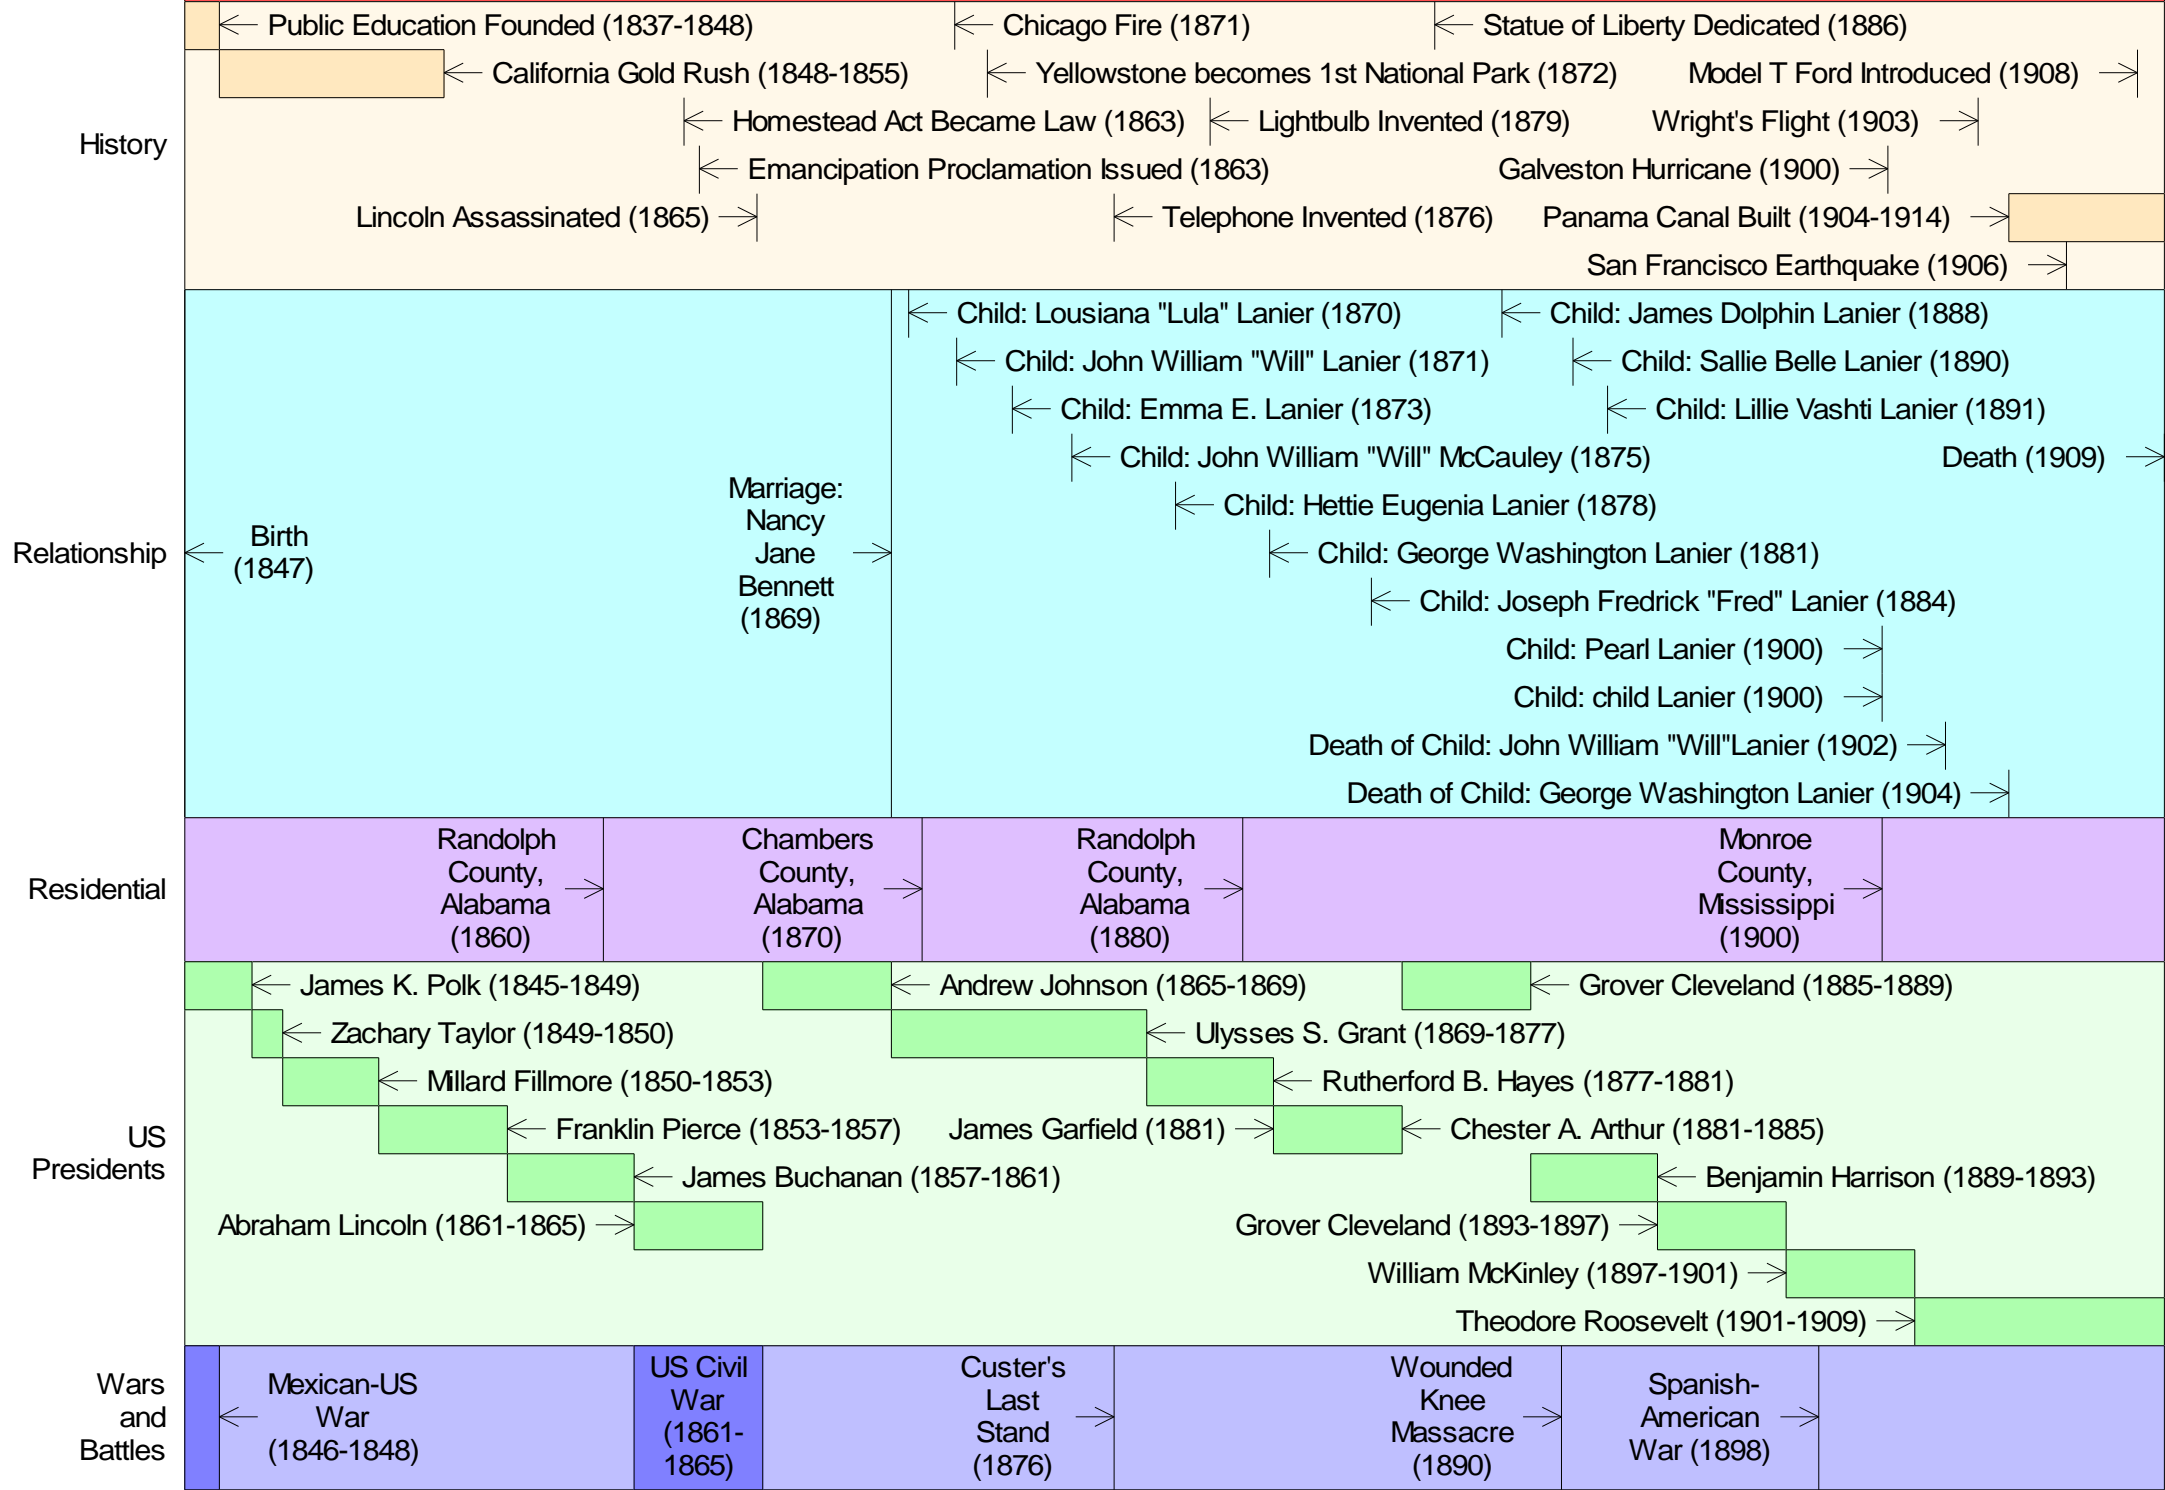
History

Public Education Founded (1837-1848)
Chicago Fire (1871)
Statue of Liberty Dedicated (1886)
California Gold Rush (1848-1855)
Yellowstone becomes 1st National Park (1872)
Model T Ford Introduced (1908)
Homestead Act Became Law (1863)
Lightbulb Invented (1879)
Wright's Flight (1903)
Emancipation Proclamation Issued (1863)
Galveston Hurricane (1900)
Lincoln Assassinated (1865)
Telephone Invented (1876)
Panama Canal Built (1904-1914)
San Francisco Earthquake (1906)

Relationship

Birth (1847)
Marriage: Nancy Jane Bennett (1869)
Child: Lousiana "Lula" Lanier (1870)
Child: James Dolphin Lanier (1888)
Child: John William "Will" Lanier (1871)
Child: Sallie Belle Lanier (1890)
Child: Emma E. Lanier (1873)
Child: Lillie Vashti Lanier (1891)
Child: John William "Will" McCauley (1875)
Death (1909)
Child: Hettie Eugenia Lanier (1878)
Child: George Washington Lanier (1881)
Child: Joseph Fredrick "Fred" Lanier (1884)
Child: Pearl Lanier (1900)
Child: child Lanier (1900)
Death of Child: John William "Will"Lanier (1902)
Death of Child: George Washington Lanier (1904)

Residential

Randolph County, Alabama (1860)
Chambers County, Alabama (1870)
Randolph County, Alabama (1880)
Monroe County, Mississippi (1900)

US Presidents

James K. Polk (1845-1849)
Andrew Johnson (1865-1869)
Grover Cleveland (1885-1889)
Zachary Taylor (1849-1850)
Ulysses S. Grant (1869-1877)
Millard Fillmore (1850-1853)
Rutherford B. Hayes (1877-1881)
Franklin Pierce (1853-1857)
James Garfield (1881)
Chester A. Arthur (1881-1885)
James Buchanan (1857-1861)
Benjamin Harrison (1889-1893)
Abraham Lincoln (1861-1865)
Grover Cleveland (1893-1897)
William McKinley (1897-1901)
Theodore Roosevelt (1901-1909)

Wars and Battles

Mexican-US War (1846-1848)
US Civil War (1861-1865)
Custer's Last Stand (1876)
Wounded Knee Massacre (1890)
Spanish-American War (1898)